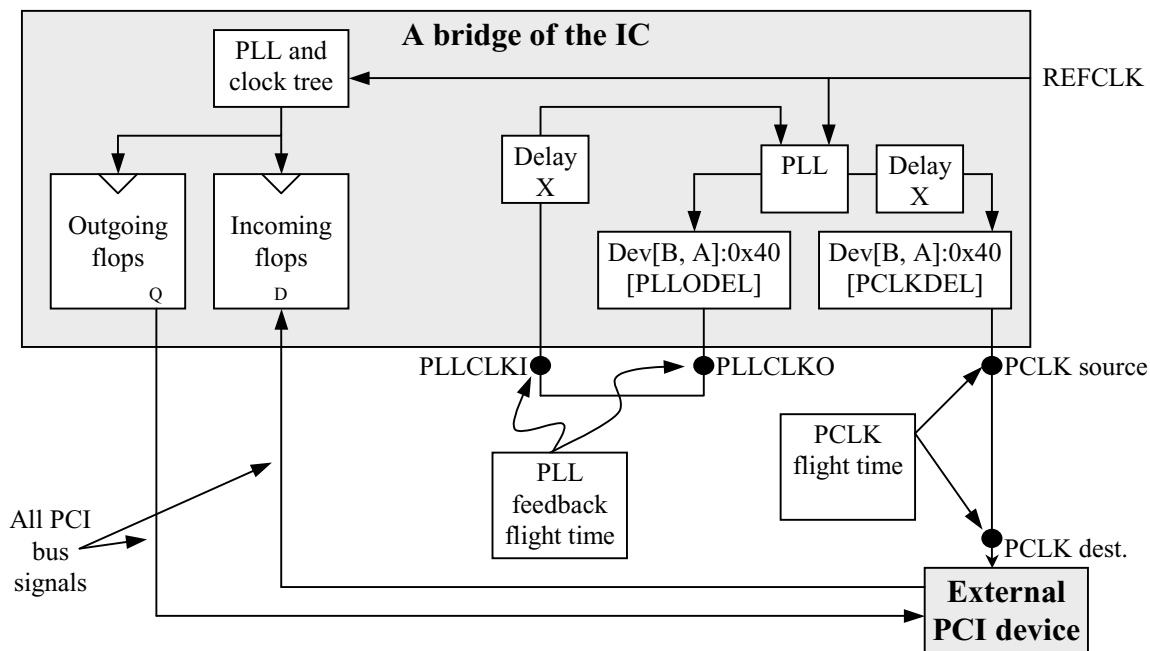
A bridge of the IC

PLL and clock tree

REFCLK

Delay X

PLL

Delay X

Outgoing flops

Q

Incoming flops

D

Dev[B, A]:0x40 [PLLODEL]

Dev[B, A]:0x40 [PCLKDEL]

PLLCLKI

PLLCLKO

PCLK source

PCLK flight time

PLL feedback flight time

All PCI bus signals

PCLK dest.

External PCI device